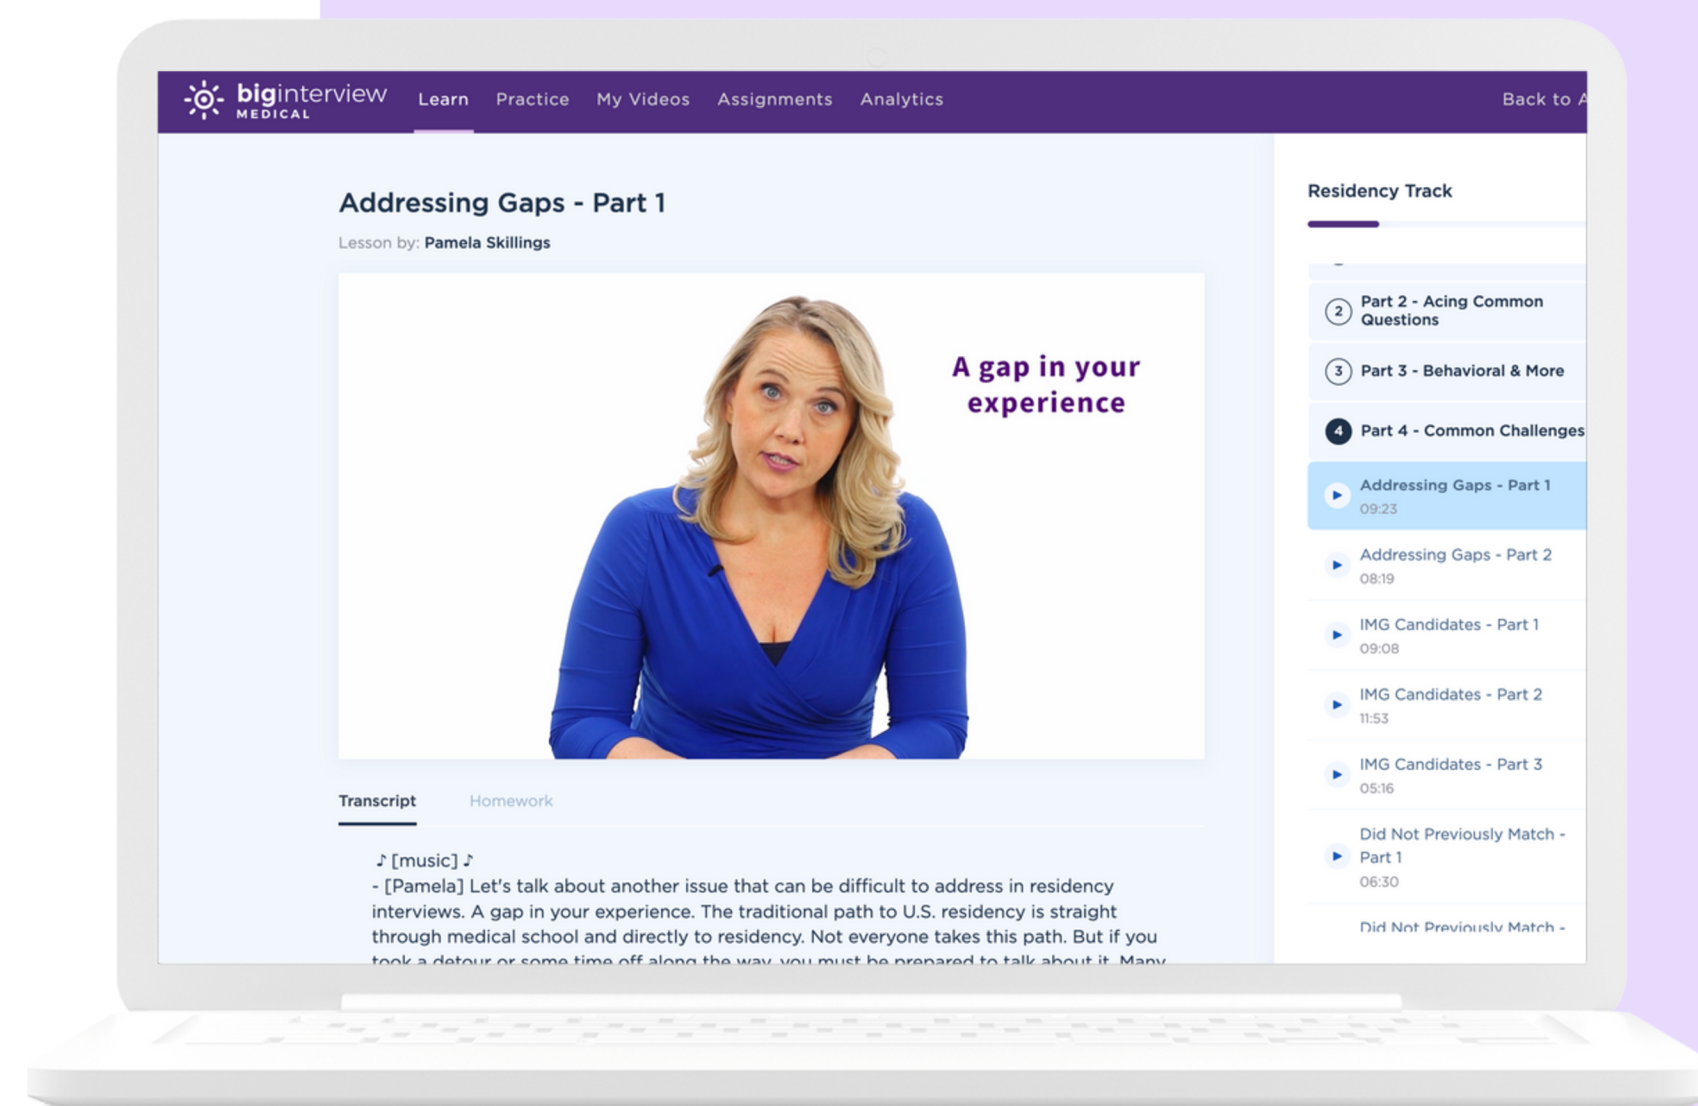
biginterview MEDICAL Learn Practice My Videos Assignments Analytics Back to A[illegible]

Addressing Gaps - Part 1

Lesson by: Pamela Skillings

A gap in your experience

Transcript Homework

♪ [music] ♪
- [Pamela] Let's talk about another issue that can be difficult to address in residency interviews. A gap in your experience. The traditional path to U.S. residency is straight through medical school and directly to residency. Not everyone takes this path. But if you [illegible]

Residency Track

2 Part 2 - Acing Common Questions

3 Part 3 - Behavioral & More

4 Part 4 - Common Challenges

Addressing Gaps - Part 1
09:23

Addressing Gaps - Part 2
08:19

IMG Candidates - Part 1
09:08

IMG Candidates - Part 2
11:53

IMG Candidates - Part 3
05:16

Did Not Previously Match - Part 1
06:30

Did Not Previously Match - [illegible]